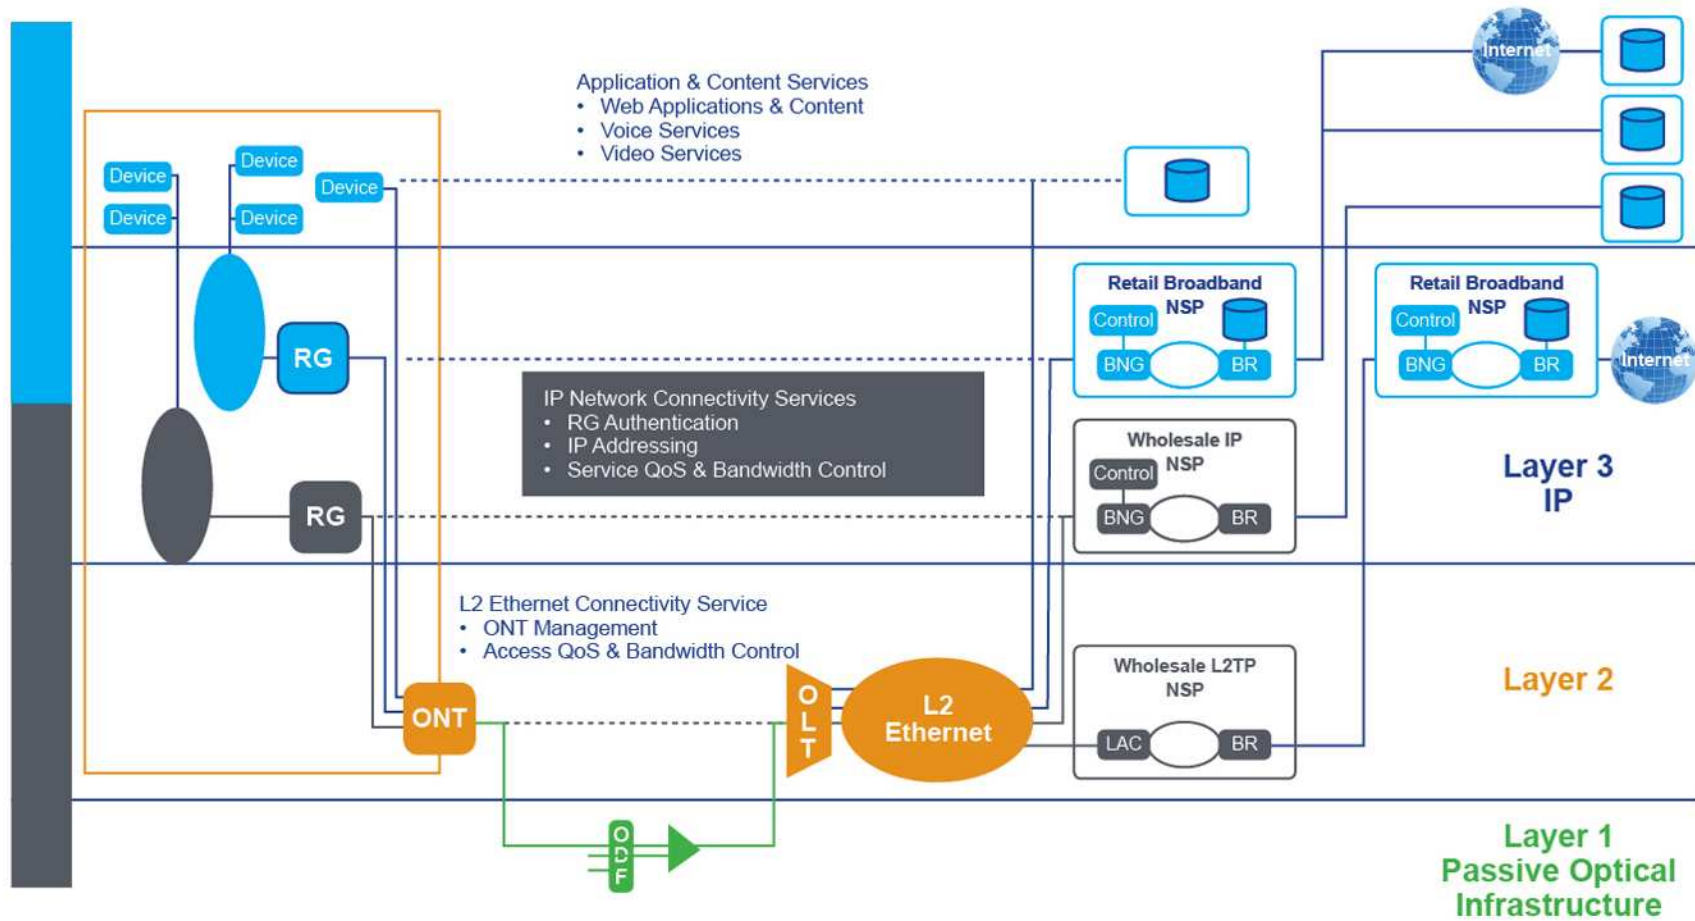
Application & Content Services
• Web Applications & Content
• Voice Services
• Video Services

Internet

Device
Device
Device
Device
Device

Retail Broadband NSP
Control
BNG
BR

Retail Broadband NSP
Control
BNG
BR

Internet

RG

IP Network Connectivity Services
• RG Authentication
• IP Addressing
• Service QoS & Bandwidth Control

Wholesale IP NSP
Control
BNG
BR

Layer 3
IP

RG

L2 Ethernet Connectivity Service
• ONT Management
• Access QoS & Bandwidth Control

Wholesale L2TP NSP
LAC
BR

Layer 2

ONT
OLT
L2 Ethernet

ODF

Layer 1
Passive Optical
Infrastructure